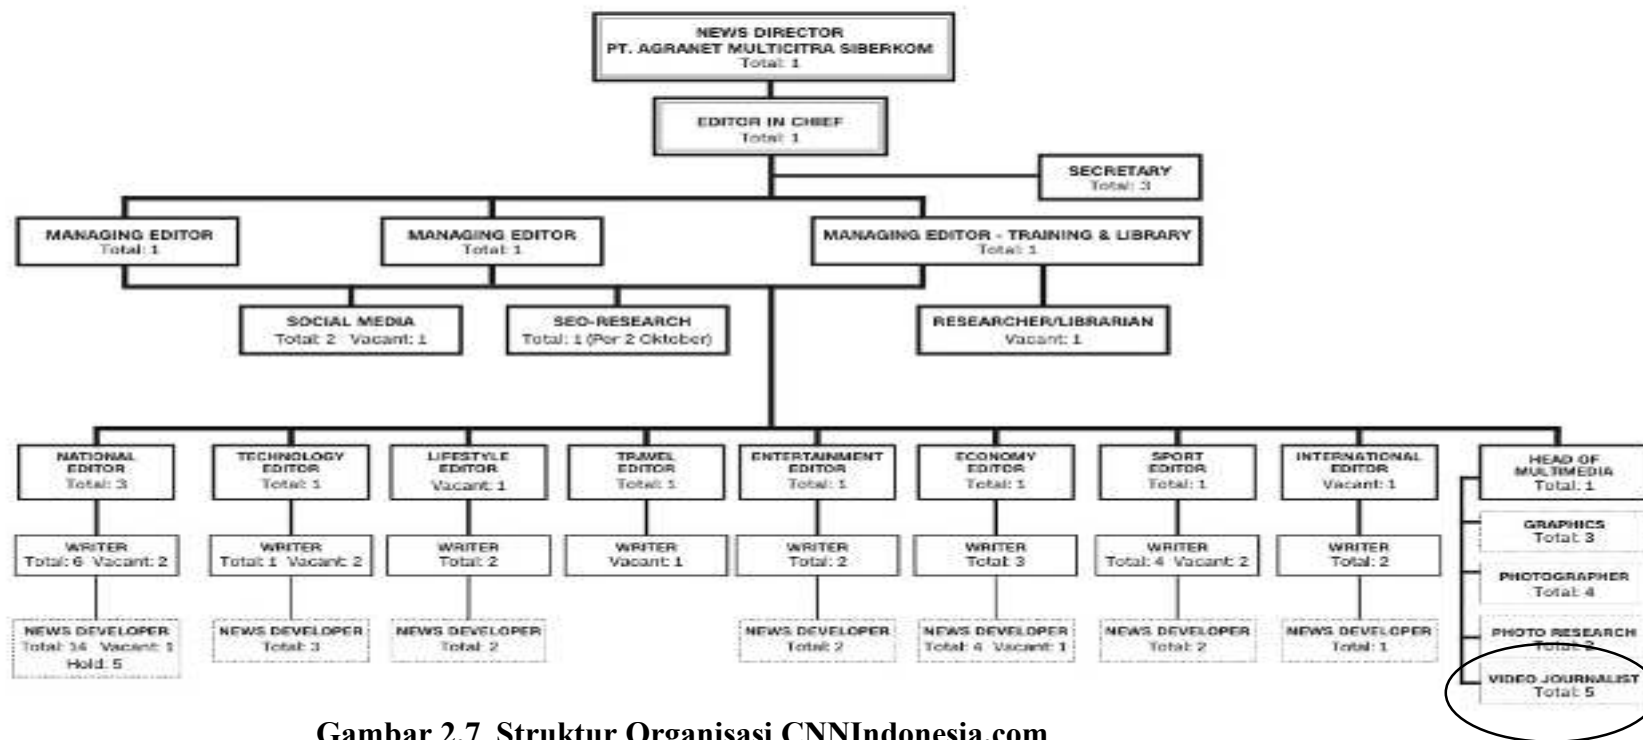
NEWS DIRECTOR
PT. AGRANET MULTICITRA SIBERKOM
Total: 1

EDITOR IN CHIEF
Total: 1

SECRETARY
Total: 3

MANAGING EDITOR
Total: 1

MANAGING EDITOR
Total: 1

MANAGING EDITOR - TRAINING & LIBRARY
Total: 1

SOCIAL MEDIA
Total: 2 Vacant: 1

SEO-RESEARCH
Total: 1 (Per 2 Oktober)

RESEARCHER/LIBRARIAN
Vacant: 1

NATIONAL EDITOR
Total: 3

WRITER
Total: 6 Vacant: 2

NEWS DEVELOPER
Total: 14 Vacant: 1
Hold: 5

TECHNOLOGY EDITOR
Total: 1

WRITER
Total: 1 Vacant: 2

NEWS DEVELOPER
Total: 3

LIFESTYLE EDITOR
Vacant: 1

WRITER
Total: 2

NEWS DEVELOPER
Total: 2

TRAVEL EDITOR
Total: 1

WRITER
Vacant: 1

ENTERTAINMENT EDITOR
Total: 1

WRITER
Total: 2

NEWS DEVELOPER
Total: 2

ECONOMY EDITOR
Total: 1

WRITER
Total: 3

NEWS DEVELOPER
Total: 4 Vacant: 1

SPORT EDITOR
Total: 1

WRITER
Total: 4 Vacant: 2

NEWS DEVELOPER
Total: 2

INTERNATIONAL EDITOR
Vacant: 1

WRITER
Total: 2

NEWS DEVELOPER
Total: 1

HEAD OF MULTIMEDIA
Total: 1

GRAPHICS
Total: 3

PHOTOGRAPHER
Total: 4

PHOTO RESEARCH
Total: 2

VIDEO JOURNALIST
Total: 5

Gambar 2.7 Struktur Organisasi CNNIndonesia.com